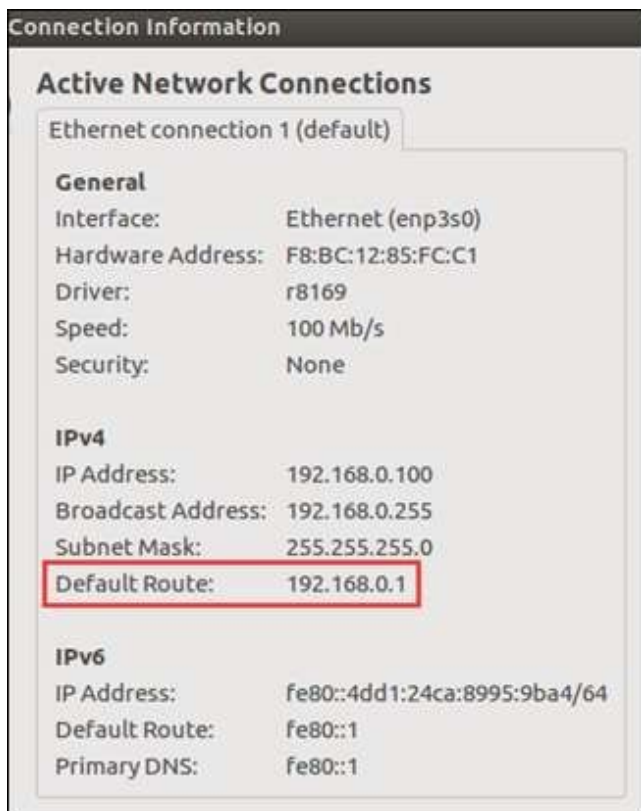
Connection Information

Active Network Connections

Ethernet connection 1 (default)

General

| | |
|---|---|
| Interface: | Ethernet (enp3s0) |
| Hardware Address: | F8:BC:12:85:FC:C1 |
| Driver: | r8169 |
| Speed: | 100 Mb/s |
| Security: | None |

IPv4

| | |
|---|---|
| IP Address: | 192.168.0.100 |
| Broadcast Address: | 192.168.0.255 |
| Subnet Mask: | 255.255.255.0 |
| Default Route: | 192.168.0.1 |

IPv6

| | |
|---|---|
| IP Address: | fe80::4dd1:24ca:8995:9ba4/64 |
| Default Route: | fe80::1 |
| Primary DNS: | fe80::1 |